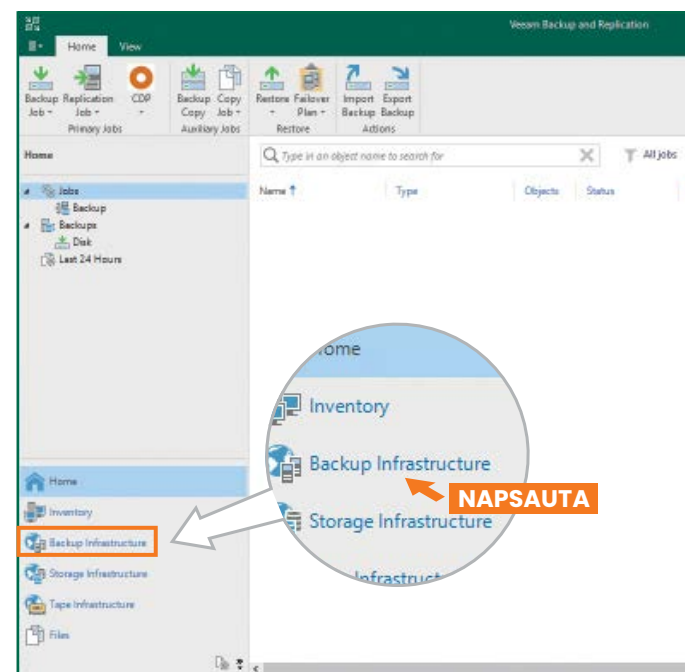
Veeam Backup and Replication

Home View

Backup Job
Replication Job
CDP
Primary Jobs

Backup Copy
Copy Job
Auxiliary Jobs

Restore
Failover Plan
Restore

Import Backup
Export Backup
Actions

Home

Type in an object name to search for

All jobs

Name

Type

Objects

Status

Jobs
Backup
Backups
Disk
Last 24 Hours

ome

Inventory

Backup Infrastructure

NAPSAUTA

Storage Infrastructure

Infrastruct

Home

Inventory

Backup Infrastructure

Storage Infrastructure

Tape Infrastructure

Files